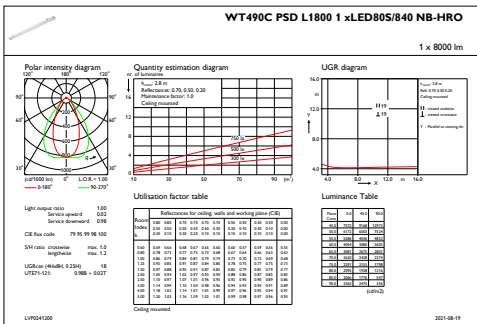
WT490C PSD L1800 1 xLED80S/840 NB-HRO

1 x 8000 lm

Polar intensity diagram

120° 180° 120°

90° 90°

60° 60°

30° 0° 30°

(cd/1000 lm) 0° L.O.R. = 1.00

0-180° 90-270°

Quantity estimation diagram

nr. of luminaires

h = 2.8 m
Reflectance: 0.70, 0.50, 0.20
Maintenance factor: 1.0
Ceiling mounted

16
12
8
4
0

750 lx
500 lx
300 lx

10 30 50 70 90 (m²)

UGR diagram

Y

16.0
12.0
8.0
4.0

H19
19

4.0 8.0 12.0 m 16.0

X

Light output ratio 1.00
Service upward 0.02
Service downward 0.98

CIE flux code 79 95 99 98 100

S/H ratio crosswise max. 1.0
lengthwise max. 1.2

UGRcen (4H=8H, 0.25H) 18
UTE71-121 0.98B + 0.02T

Utilisation factor table

Luminance Table

Ceiling mounted

LVP0241200

2021-08-19